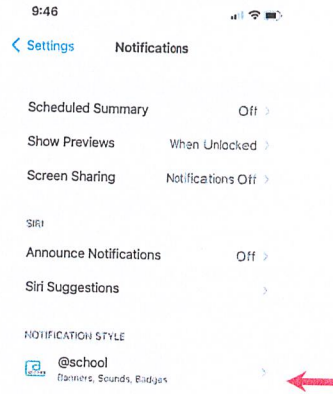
9:46

< Settings Notifications

Scheduled Summary Off >

Show Previews When Unlocked >

Screen Sharing Notifications Off >

SIRI

Announce Notifications Off >

Siri Suggestions >

NOTIFICATION STYLE

@school
Banners, Sounds, Badges >